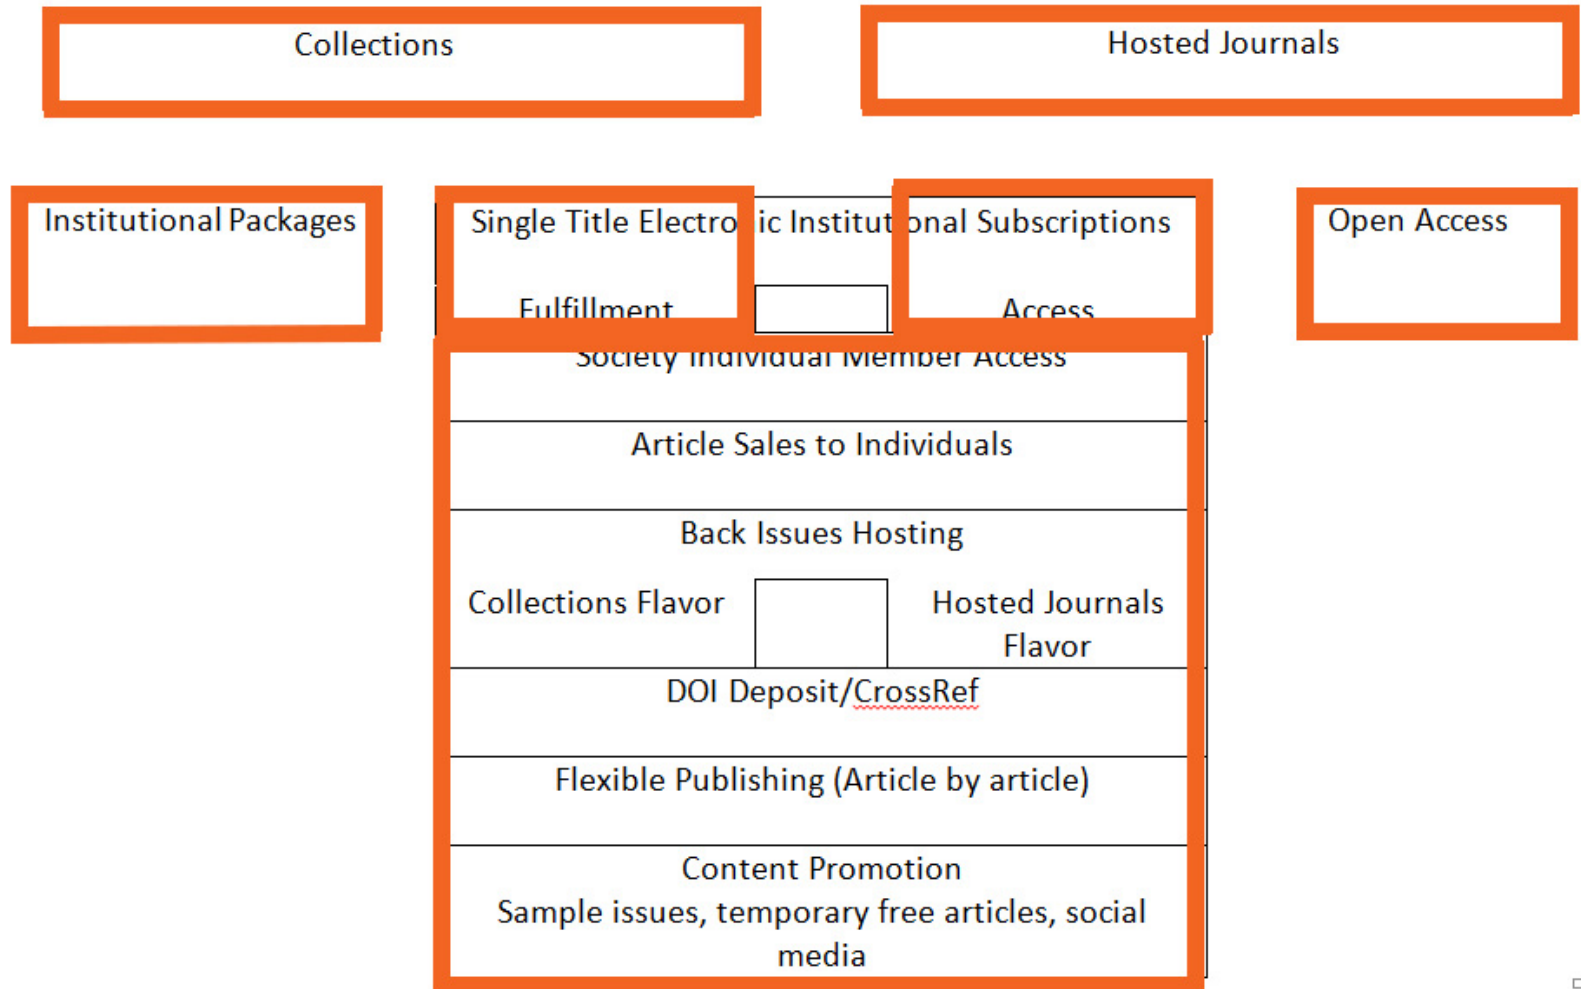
Collections

Hosted Journals

Institutional Packages

Single Title Electro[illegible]ic Institut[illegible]onal Subscriptions

Fulfillment

Access

Open Access

Society Individual Member Access

Article Sales to Individuals

Back Issues Hosting

Collections Flavor

Hosted Journals Flavor

DOI Deposit/CrossRef

Flexible Publishing (Article by article)

Content Promotion
Sample issues, temporary free articles, social media